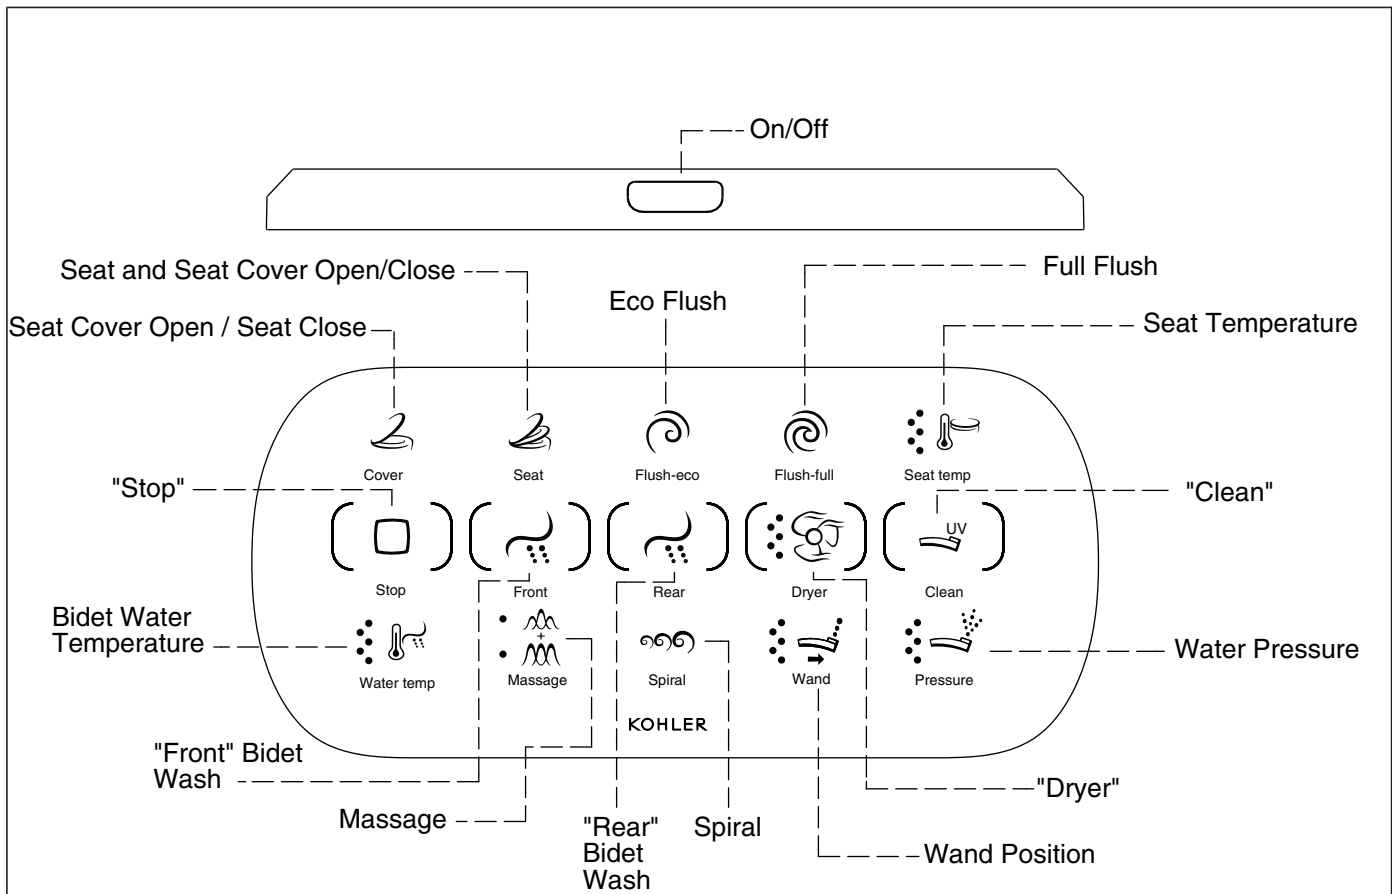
On/Off

Seat and Seat Cover Open/Close

Full Flush

Eco Flush

Seat Cover Open / Seat Close

Seat Temperature

Cover

Seat

Flush-eco

Flush-full

Seat temp

"Stop"

"Clean"

UV

Stop

Front

Rear

Dryer

Clean

Bidet Water Temperature

Water temp

+

Massage

Spiral

Wand

Pressure

Water Pressure

KOHLER

"Front" Bidet Wash

"Dryer"

Massage

"Rear" Bidet Wash

Spiral

Wand Position